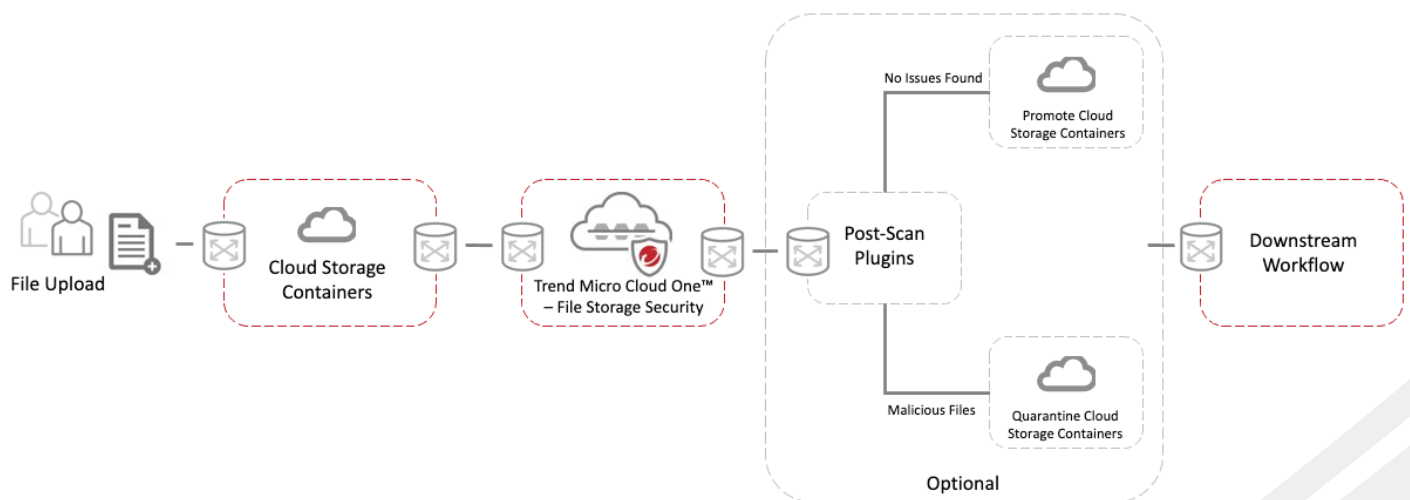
File Upload

Cloud Storage Containers

Trend Micro Cloud One™ – File Storage Security

No Issues Found

Promote Cloud Storage Containers

Post-Scan Plugins

Malicious Files

Quarantine Cloud Storage Containers

Optional

Downstream Workflow